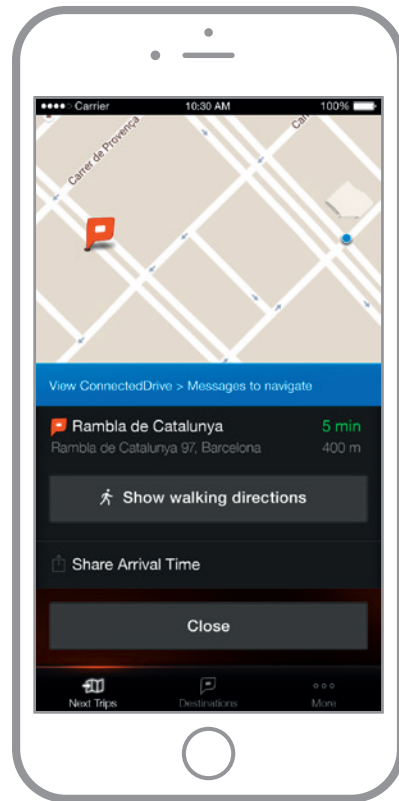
●●●●○ Carrier 10:30 AM 100%

Carrer de Provença

Car

View ConnectedDrive > Messages to navigate

Rambla de Catalunya 5 min

Rambla de Catalunya 97, Barcelona 400 m

Show walking directions

Share Arrival Time

Close

Next Trips Destinations More